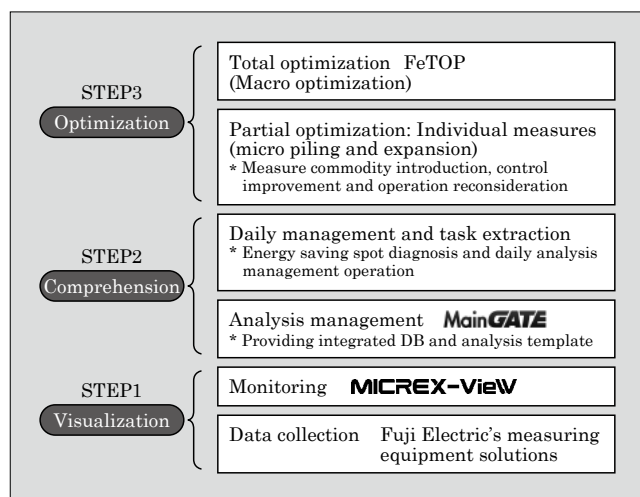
STEP3
Optimization

Total optimization FeTOP
(Macro optimization)

Partial optimization: Individual measures (micro piling and expansion)
* Measure commodity introduction, control improvement and operation reconsideration

STEP2
Comprehension

Daily management and task extraction
* Energy saving spot diagnosis and daily analysis management operation

Analysis management MainGATE
* Providing integrated DB and analysis template

STEP1
Visualization

Monitoring MICREX-VieW

Data collection Fuji Electric's measuring equipment solutions